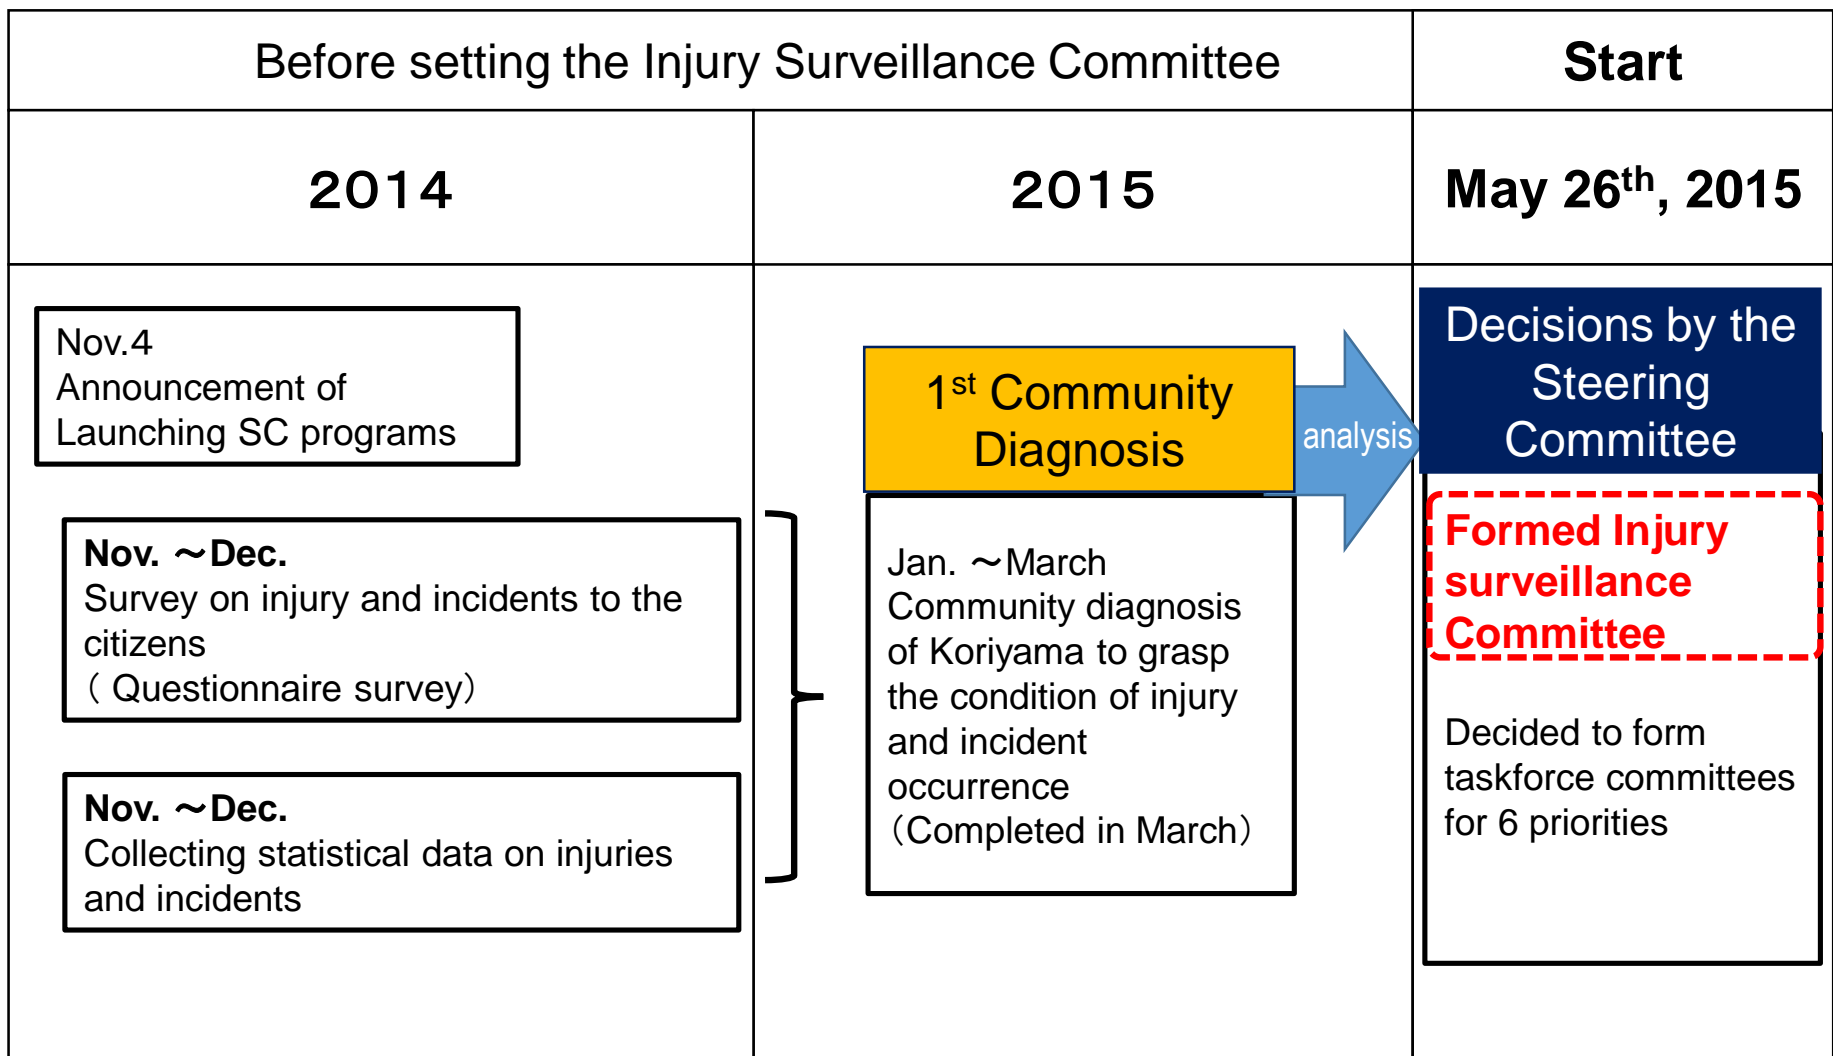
Before setting the Injury Surveillance Committee

Start

2014

2015

May 26$^{th}$, 2015

Nov.4
Announcement of Launching SC programs

Nov. ～Dec.
Survey on injury and incidents to the citizens
( Questionnaire survey)

Nov. ～Dec.
Collecting statistical data on injuries and incidents

1$^{st}$ Community Diagnosis

Jan. ～March
Community diagnosis of Koriyama to grasp the condition of injury and incident occurrence
(Completed in March)

analysis

Decisions by the Steering Committee

Formed Injury surveillance Committee

Decided to form taskforce committees for 6 priorities